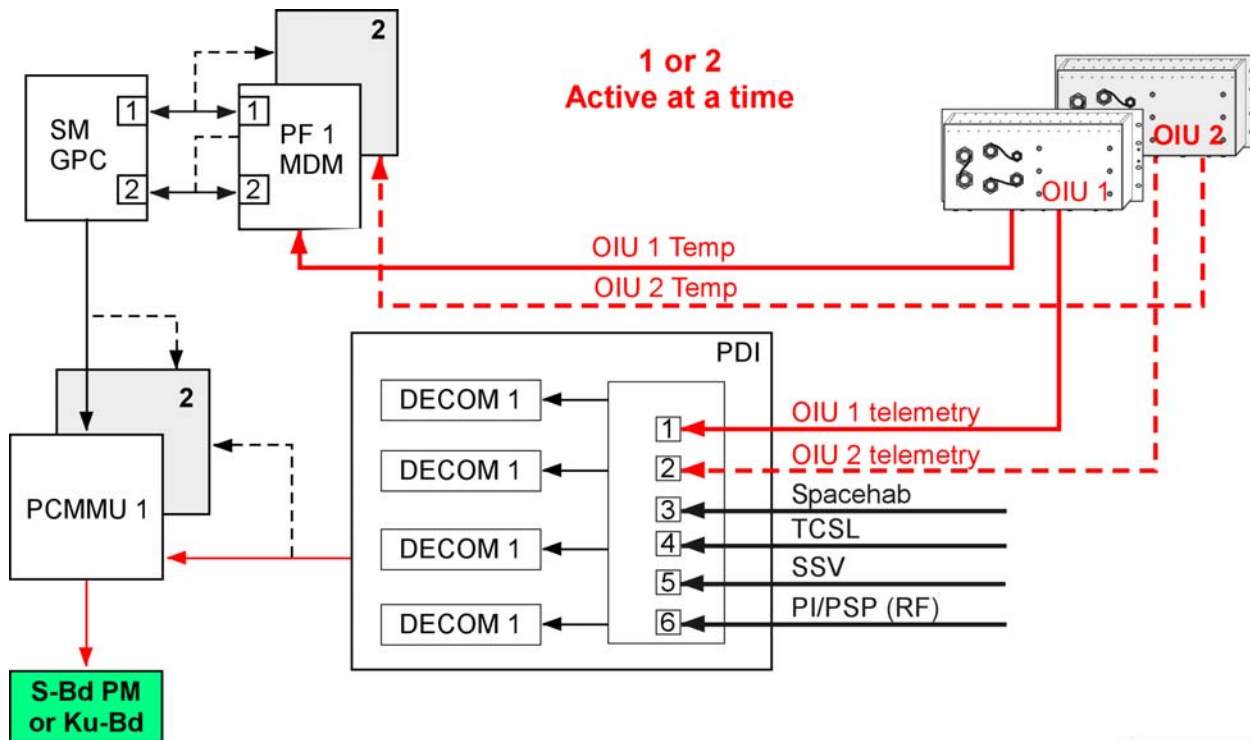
SM GPC

1

2

2

1

2

PF 1 MDM

1 or 2
Active at a time

OIU 2

OIU 1

OIU 1 Temp

OIU 2 Temp

PDI

2

DECOM 1

DECOM 1

DECOM 1

DECOM 1

PCMMU 1

1

2

3

4

5

6

OIU 1 telemetry

OIU 2 telemetry

Spacehab

TCSL

SSV

PI/PSP (RF)

S-Bd PM or Ku-Bd